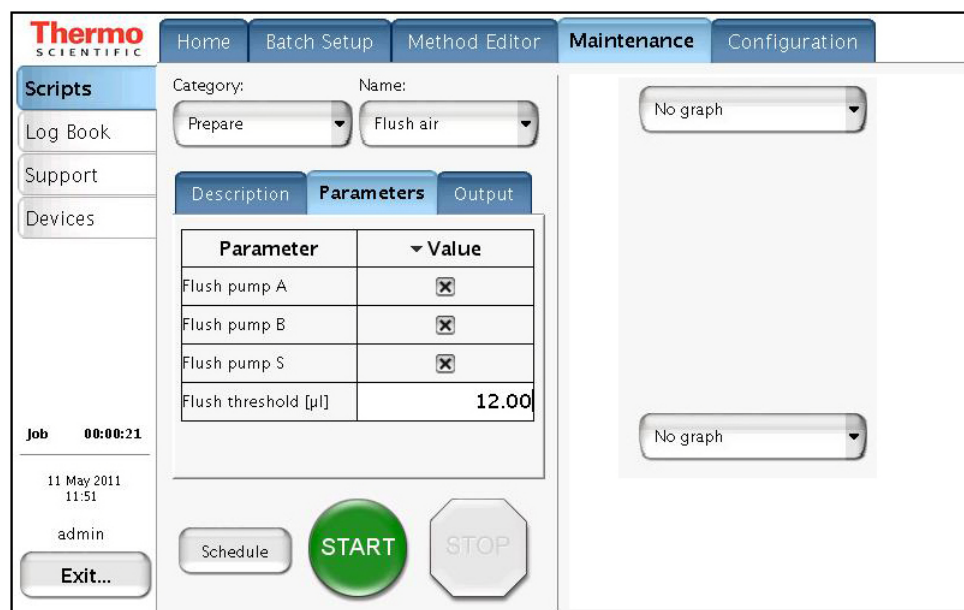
Thermo SCIENTIFIC

Home | Batch Setup | Method Editor | Maintenance | Configuration

Scripts
Log Book
Support
Devices

Category: Prepare
Name: Flush air

No graph

Description | Parameters | Output

| Parameter | Value |
|---|---|
| Flush pump A | ☒ |
| Flush pump B | ☒ |
| Flush pump S | ☒ |
| Flush threshold [µl] | 12.00 |

No graph

Job 00:00:21

11 May 2011
11:51

admin

Exit...

Schedule

START

STOP